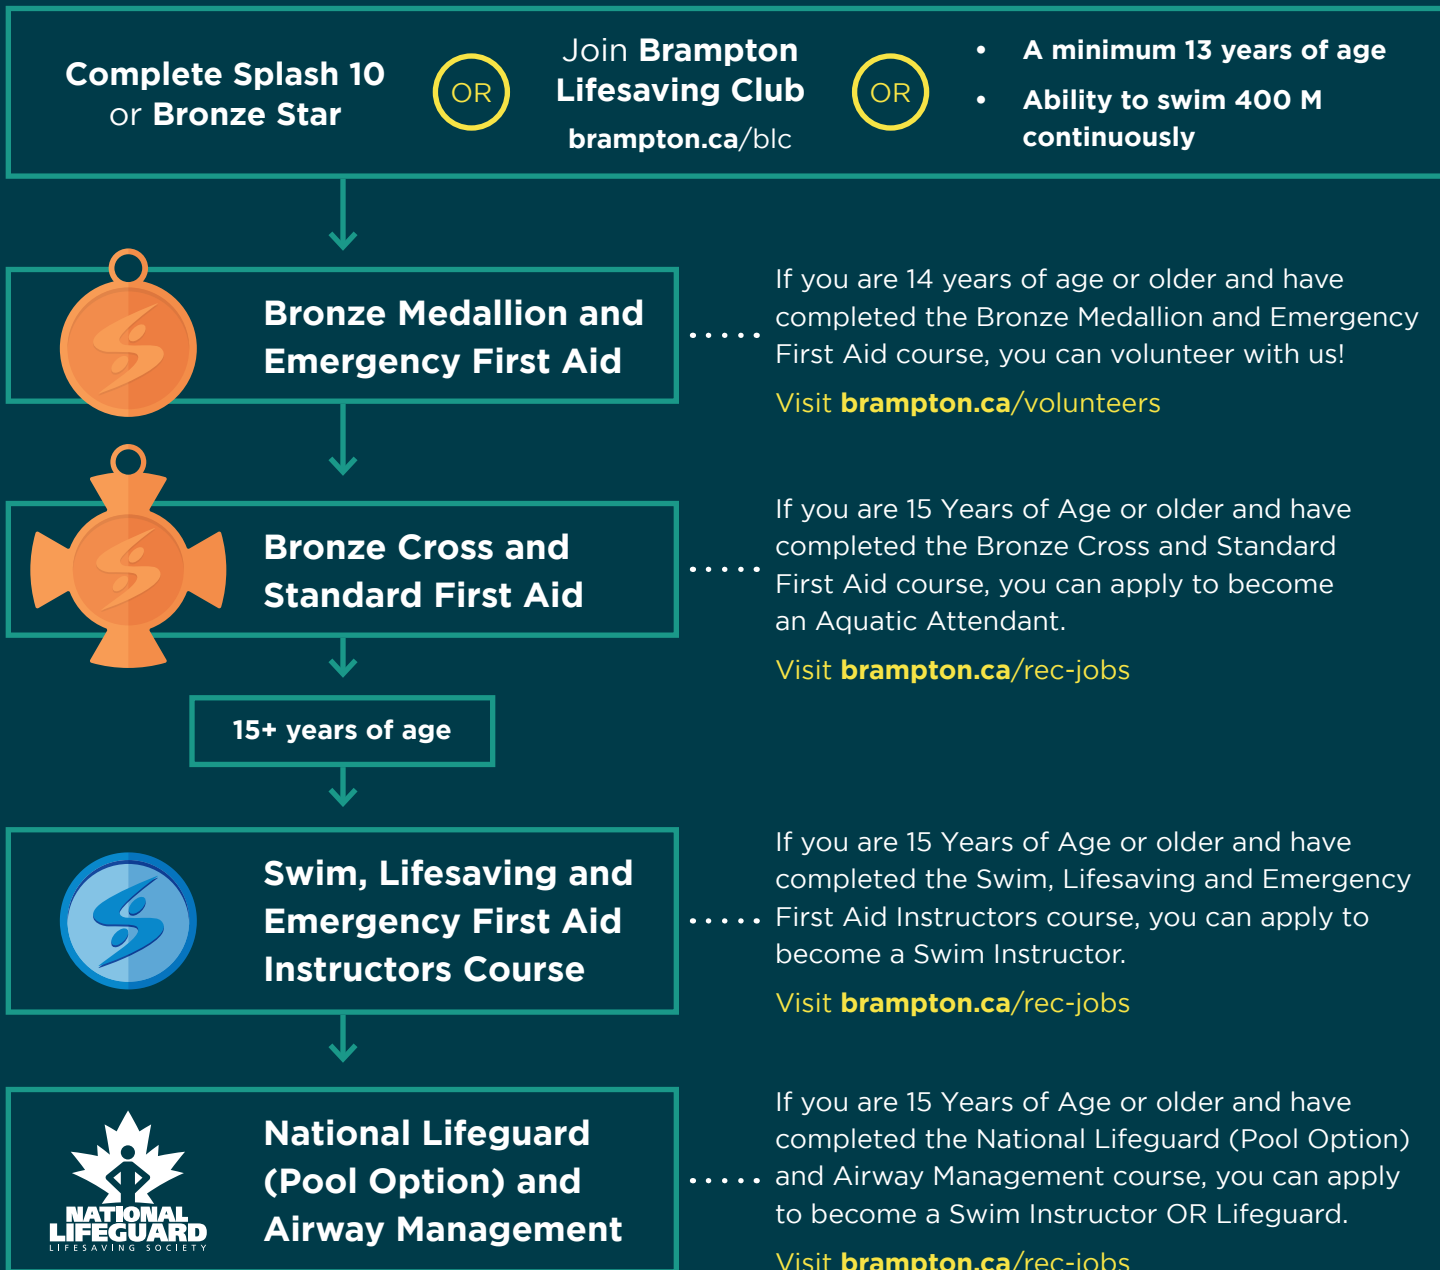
Complete Splash 10 or Bronze Star

OR

Join Brampton Lifesaving Club

brampton.ca/blc

OR

- A minimum 13 years of age
- Ability to swim 400 M continuously

Bronze Medallion and Emergency First Aid

If you are 14 years of age or older and have completed the Bronze Medallion and Emergency First Aid course, you can volunteer with us!

Visit brampton.ca/volunteers

Bronze Cross and Standard First Aid

If you are 15 Years of Age or older and have completed the Bronze Cross and Standard First Aid course, you can apply to become an Aquatic Attendant.

Visit brampton.ca/rec-jobs

15+ years of age

Swim, Lifesaving and Emergency First Aid Instructors Course

If you are 15 Years of Age or older and have completed the Swim, Lifesaving and Emergency First Aid Instructors course, you can apply to become a Swim Instructor.

Visit brampton.ca/rec-jobs

NATIONAL LIFEGUARD LIFESAVING SOCIETY

National Lifeguard (Pool Option) and Airway Management

If you are 15 Years of Age or older and have completed the National Lifeguard (Pool Option) and Airway Management course, you can apply to become a Swim Instructor OR Lifeguard.

Visit brampton.ca/rec-jobs